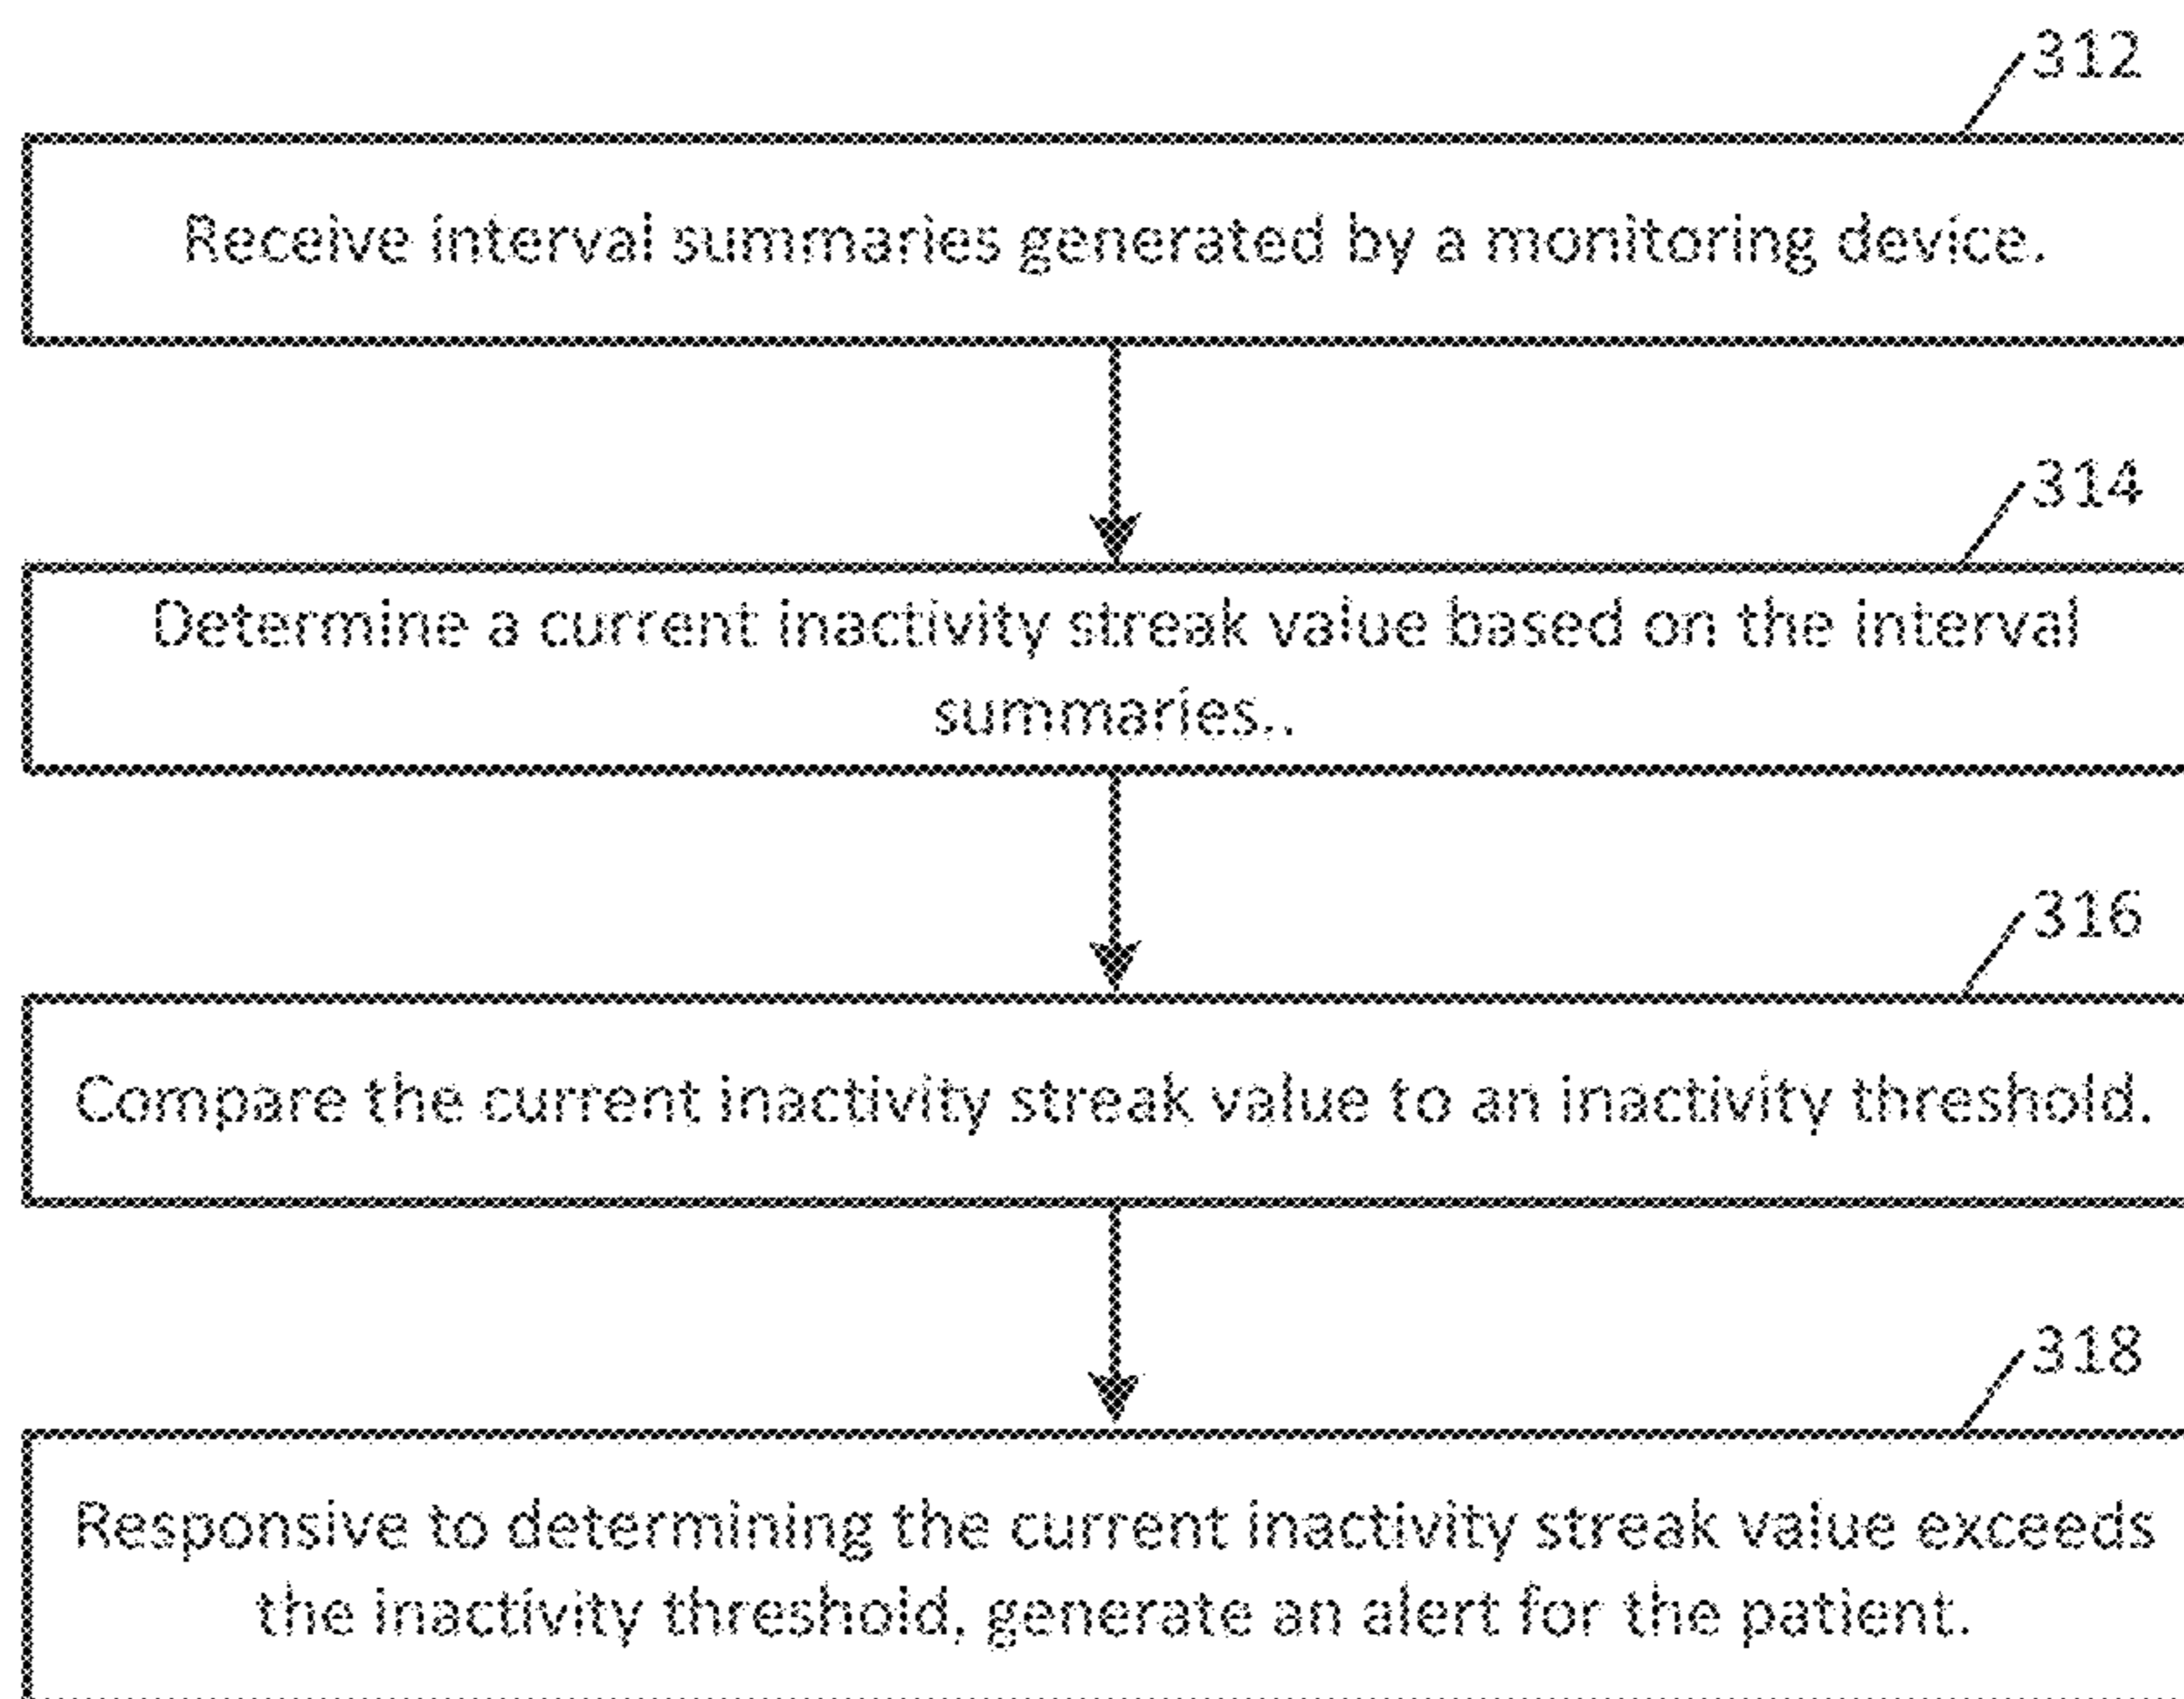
312

Receive interval summaries generated by a monitoring device.

314

Determine a current inactivity streak value based on the interval summaries..

316

Compare the current inactivity streak value to an inactivity threshold.

318

Responsive to determining the current inactivity streak value exceeds the inactivity threshold, generate an alert for the patient.